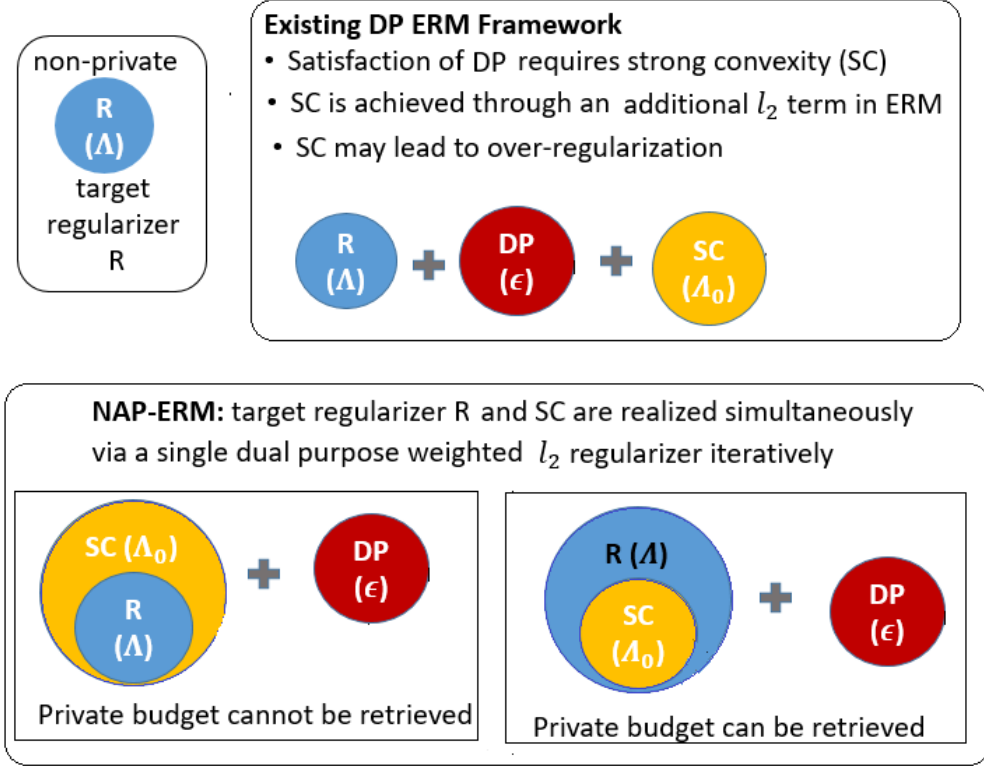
non-private

R
($\Lambda$)

target regularizer R

**Existing DP ERM Framework**

- Satisfaction of DP requires strong convexity (SC)
- SC is achieved through an additional $l_2$ term in ERM
- SC may lead to over-regularization

R
($\Lambda$)

DP
($\epsilon$)

SC
($\Lambda_0$)

**NAP-ERM:** target regularizer R and SC are realized simultaneously via a single dual purpose weighted $l_2$ regularizer iteratively

SC ($\Lambda_0$)

R
($\Lambda$)

DP
($\epsilon$)

Private budget cannot be retrieved

R ($\Lambda$)

SC
($\Lambda_0$)

DP
($\epsilon$)

Private budget can be retrieved